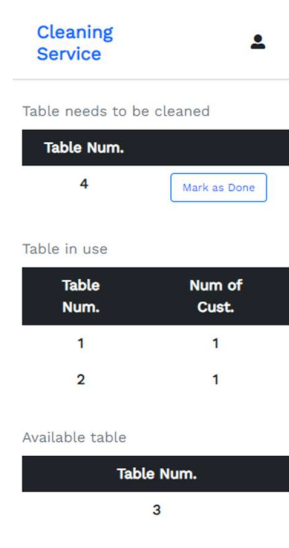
Cleaning Service

Table needs to be cleaned

| Table Num. | |
|---|---|
| 4 | Mark as Done |

Table in use

| Table Num. | Num of Cust. |
|---|---|
| 1 | 1 |
| 2 | 1 |

Available table

| Table Num. |
|---|
| 3 |